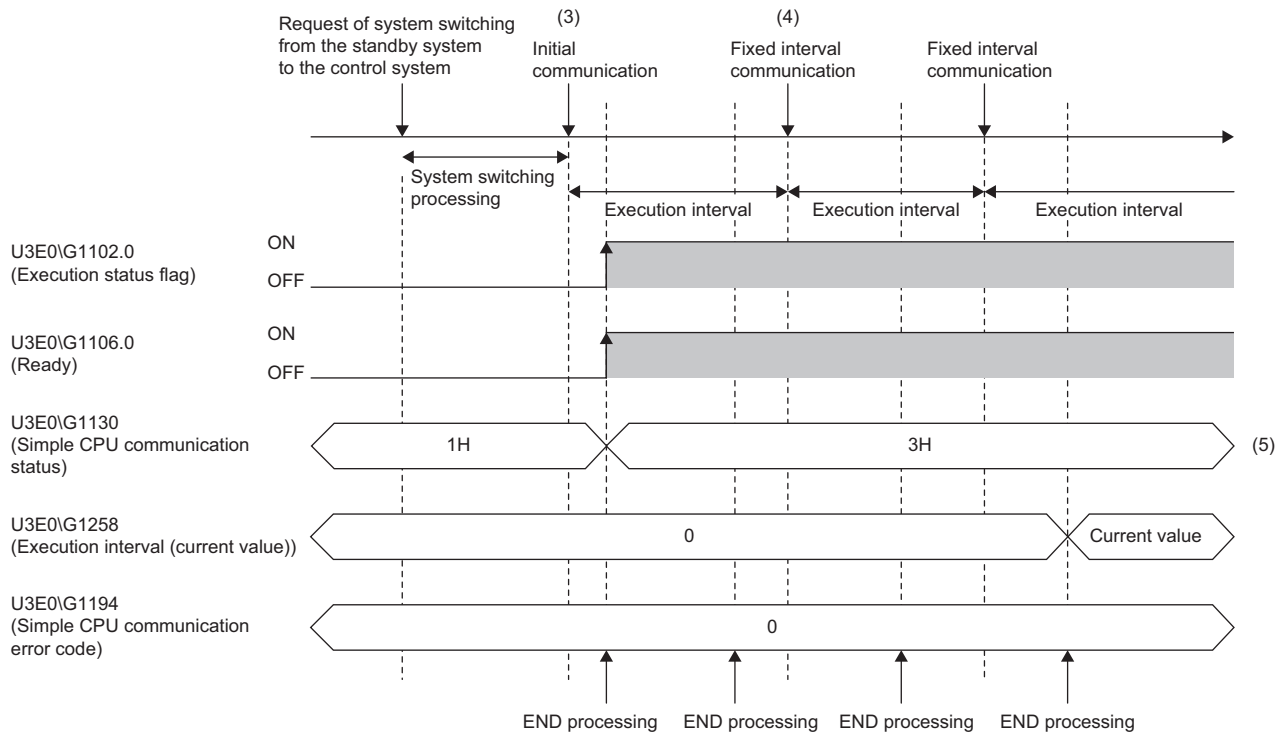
Request of system switching from the standby system to the control system

(3)
Initial communication

(4)
Fixed interval communication

Fixed interval communication

System switching processing

Execution interval

Execution interval

Execution interval

U3E0\G1102.0
(Execution status flag)

ON
OFF

U3E0\G1106.0
(Ready)

ON
OFF

U3E0\G1130
(Simple CPU communication status)

1H

3H

(5)

U3E0\G1258
(Execution interval (current value))

0

Current value

U3E0\G1194
(Simple CPU communication error code)

0

END processing

END processing

END processing

END processing